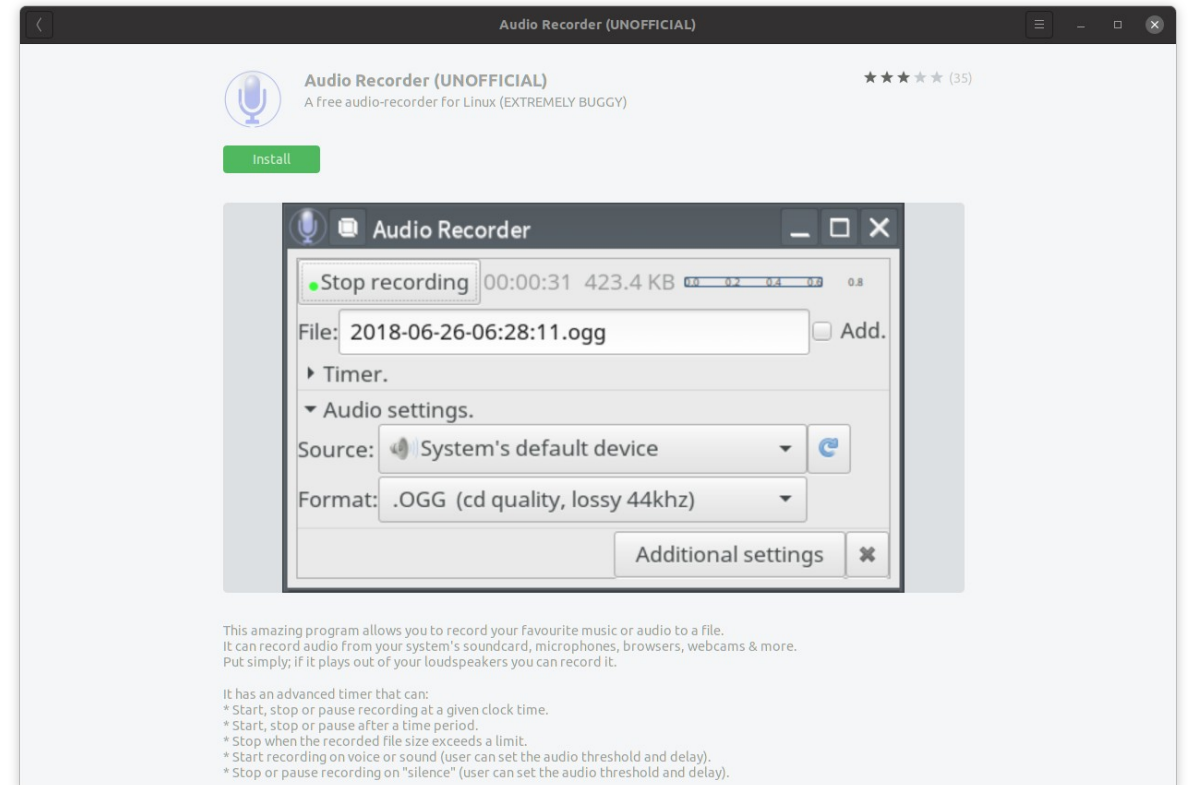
Audio Recorder (UNOFFICIAL)

Audio Recorder (UNOFFICIAL)
A free audio-recorder for Linux (EXTREMELY BUGGY)

(35)

Install

Audio Recorder

Stop recording 00:00:31 423.4 KB 0.0 0.2 0.4 0.6 0.8

File: 2018-06-26-06:28:11.ogg Add.

Timer.

Audio settings.

Source: System's default device

Format: .OGG (cd quality, lossy 44khz)

Additional settings

This amazing program allows you to record your favourite music or audio to a file.
It can record audio from your system's soundcard, microphones, browsers, webcams & more.
Put simply; if it plays out of your loudspeakers you can record it.

It has an advanced timer that can:
* Start, stop or pause recording at a given clock time.
* Start, stop or pause after a time period.
* Stop when the recorded file size exceeds a limit.
* Start recording on voice or sound (user can set the audio threshold and delay).
* Stop or pause recording on "silence" (user can set the audio threshold and delay).